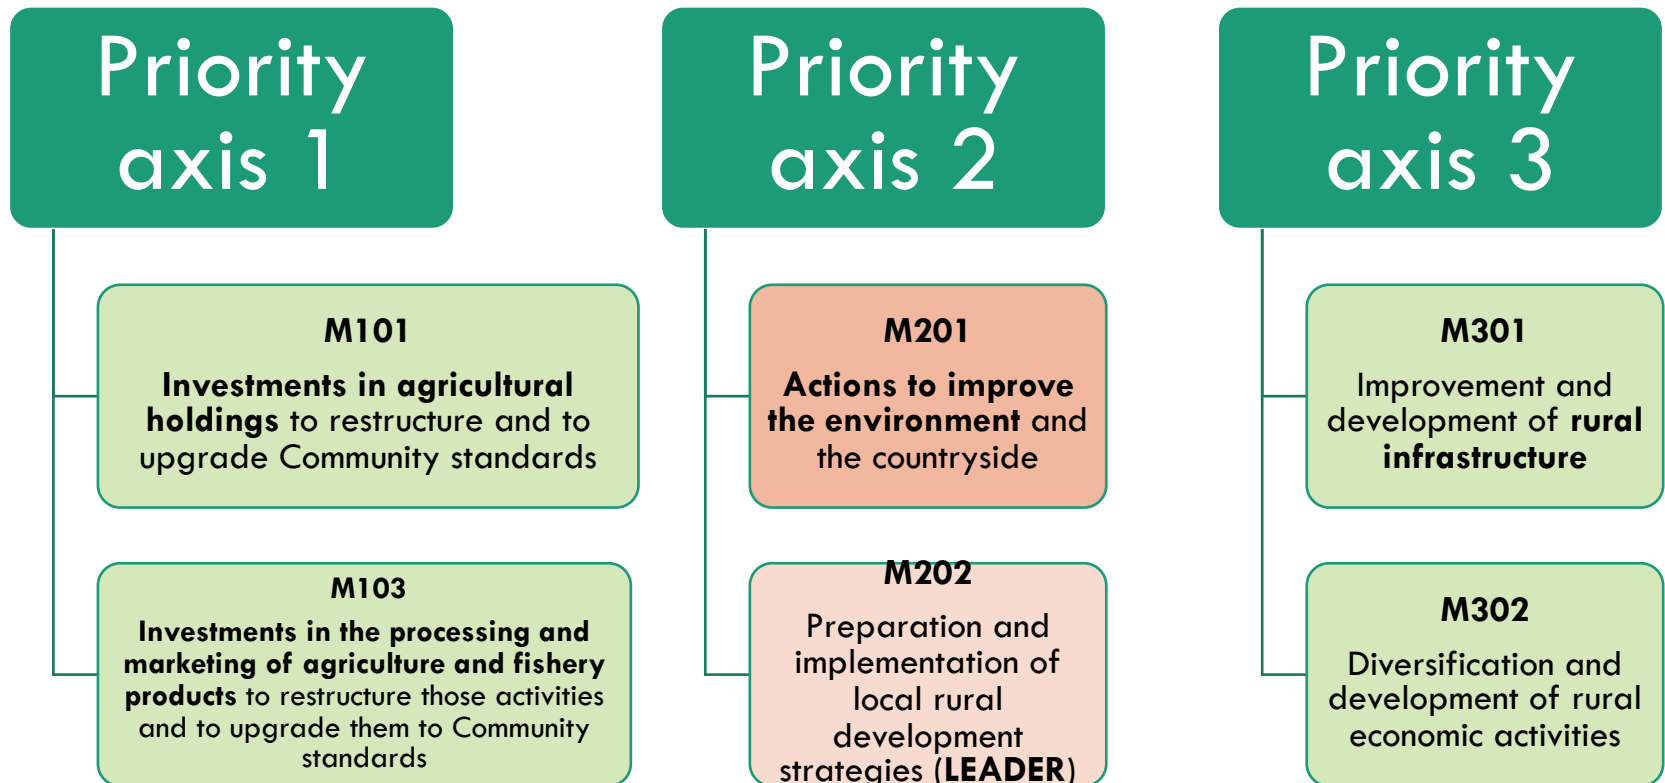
Priority axis 1

M101

Investments in agricultural holdings to restructure and to upgrade Community standards

M103

Investments in the processing and marketing of agriculture and fishery products to restructure those activities and to upgrade them to Community standards

Priority axis 2

M201

Actions to improve the environment and the countryside

M202

Preparation and implementation of local rural development strategies (LEADER)

Priority axis 3

M301

Improvement and development of rural infrastructure

M302

Diversification and development of rural economic activities